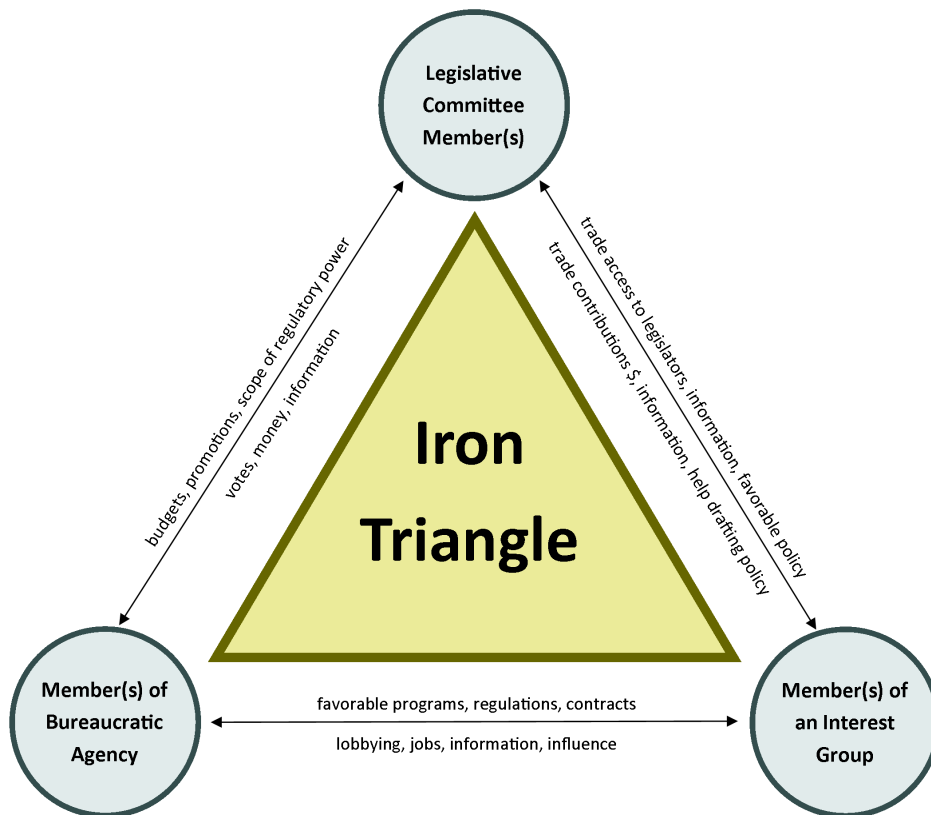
Legislative Committee Member(s)

budgets, promotions, scope of regulatory power

votes, money, information

trade access to legislators, information, favorable policy

trade contributions $, information, help drafting policy

Iron Triangle

Member(s) of Bureaucratic Agency

favorable programs, regulations, contracts

lobbying, jobs, information, influence

Member(s) of an Interest Group